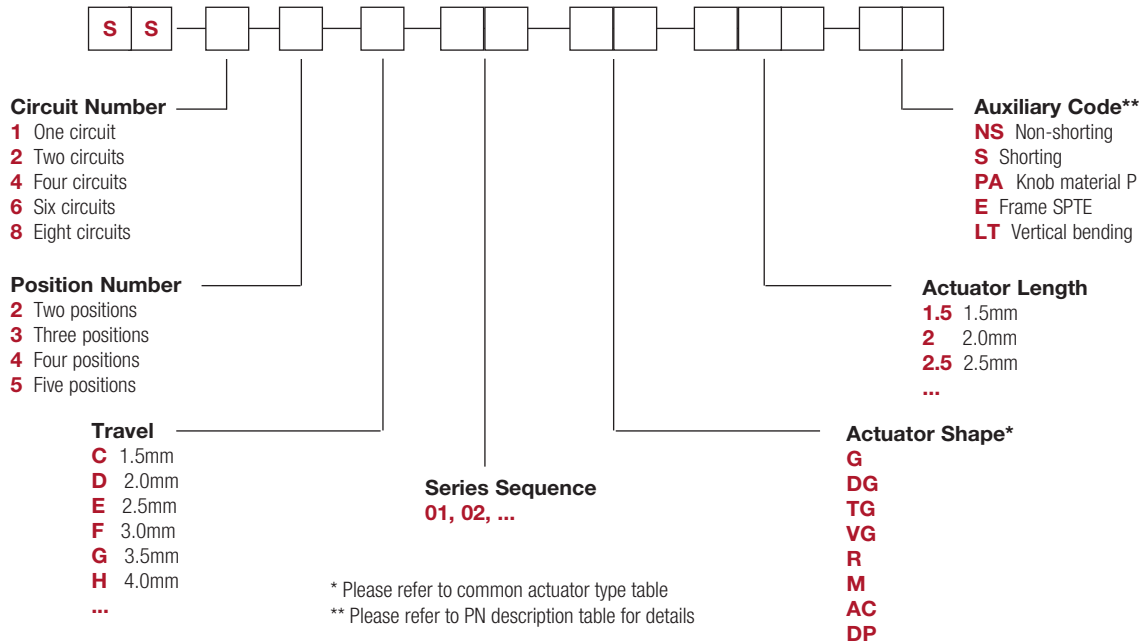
S S

Circuit Number
1 One circuit
2 Two circuits
4 Four circuits
6 Six circuits
8 Eight circuits

Position Number
2 Two positions
3 Three positions
4 Four positions
5 Five positions

Travel
C 1.5mm
D 2.0mm
E 2.5mm
F 3.0mm
G 3.5mm
H 4.0mm
...

Series Sequence
01, 02, ...

Auxiliary Code**
NS Non-shorting
S Shorting
PA Knob material P
E Frame SPTE
LT Vertical bending

Actuator Length
1.5 1.5mm
2 2.0mm
2.5 2.5mm
...

Actuator Shape*
G
DG
TG
VG
R
M
AC
DP

* Please refer to common actuator type table
** Please refer to PN description table for details